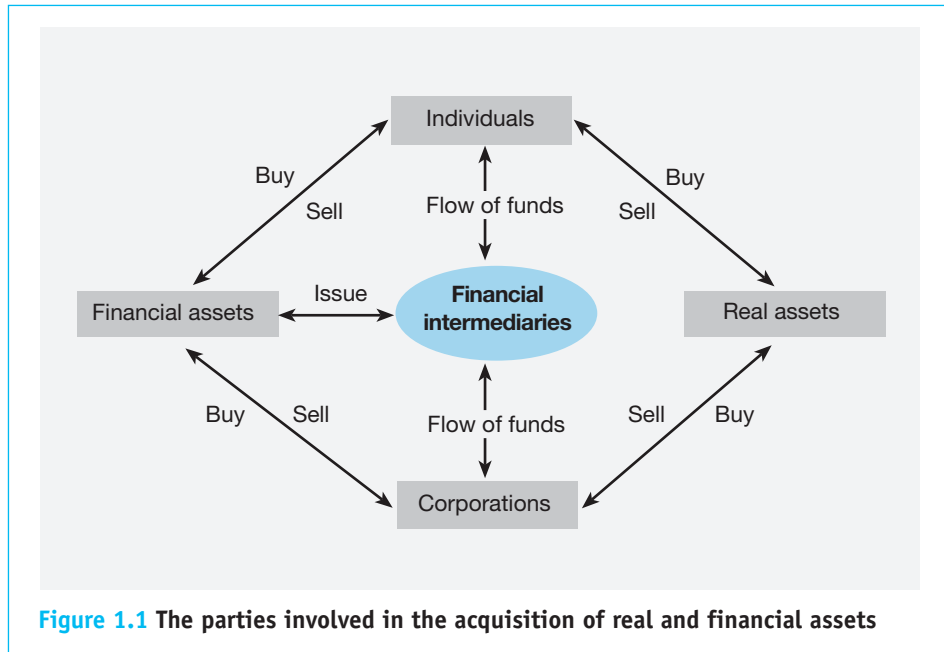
Individuals

Buy

Sell

Flow of funds

Buy

Sell

Financial assets

Issue

Financial intermediaries

Real assets

Buy

Sell

Flow of funds

Sell

Buy

Corporations

Figure 1.1 The parties involved in the acquisition of real and financial assets